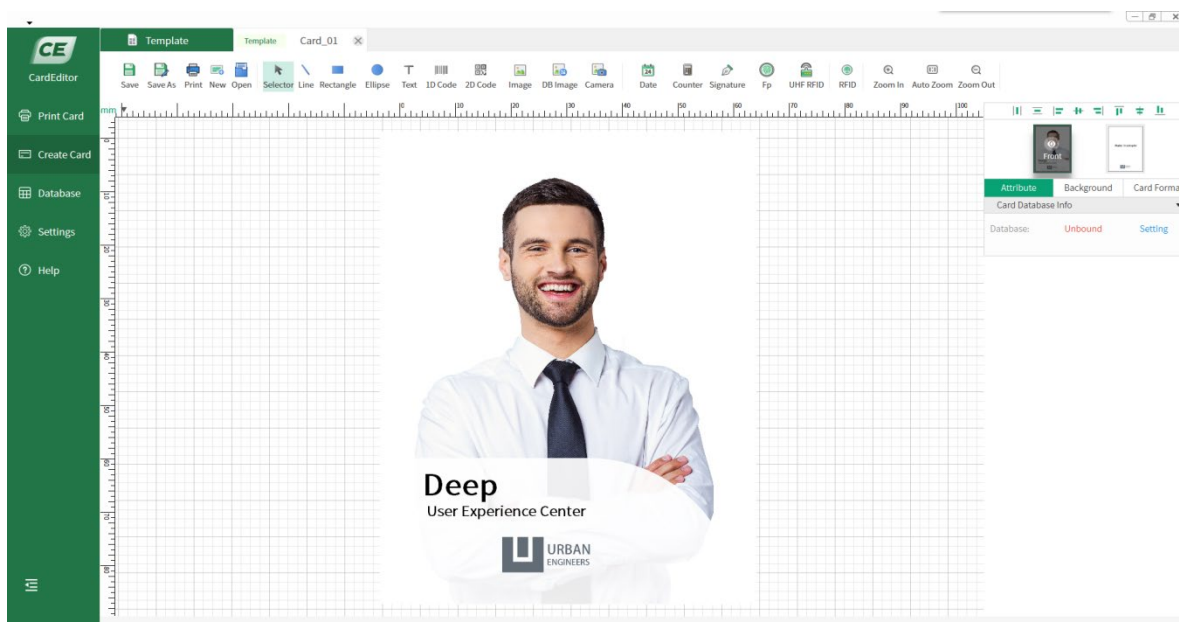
CE
CardEditor

Print Card
Create Card
Database
Settings
Help

Template
Template
Card_01

Save
Save As
Print
New
Open
Selector
Line
Rectangle
Ellipse
Text
1D Code
2D Code
Image
DB Image
Camera
Date
Counter
Signature
Fp
UHF RFID
RFID
Zoom In
Auto Zoom
Zoom Out

mm

Front

Attribute
Background
Card Forma

Card Database Info

Database:
Unbound
Setting

Deep
User Experience Center
URBAN
ENGINEERS